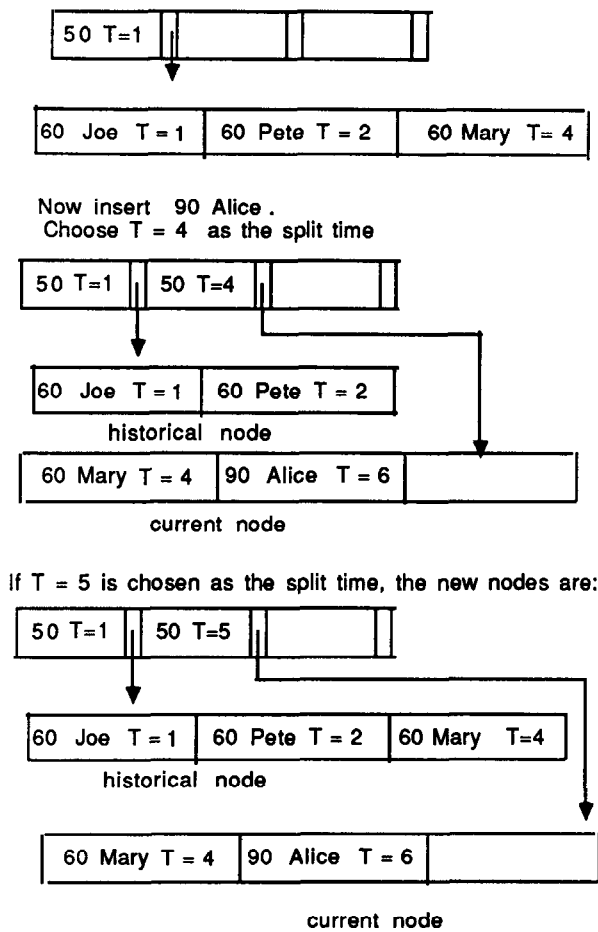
50 T=1

60 Joe T = 1 | 60 Pete T = 2 | 60 Mary T= 4

Now insert 90 Alice .
Choose T = 4 as the split time

50 T=1 | 50 T=4

60 Joe T = 1 | 60 Pete T = 2

historical node

60 Mary T = 4 | 90 Alice T = 6

current node

If T = 5 is chosen as the split time, the new nodes are:

50 T=1 | 50 T=5

60 Joe T = 1 | 60 Pete T = 2 | 60 Mary T=4

historical node

60 Mary T = 4 | 90 Alice T = 6

current node